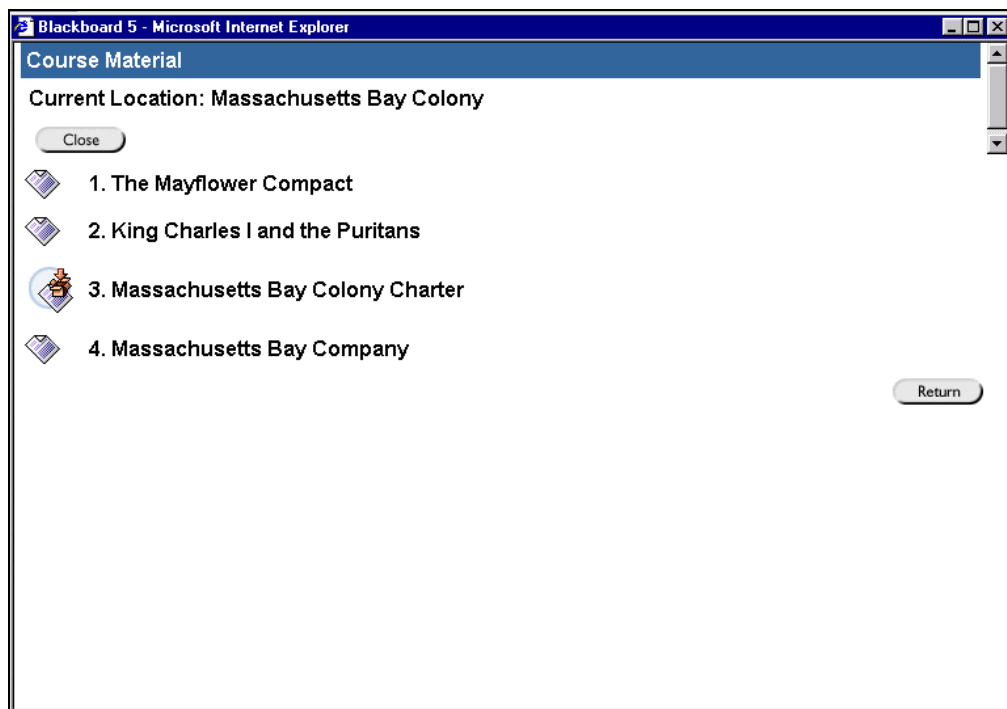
Blackboard 5 - Microsoft Internet Explorer

Course Material

Current Location: Massachusetts Bay Colony

Close

1. The Mayflower Compact

2. King Charles I and the Puritans

3. Massachusetts Bay Colony Charter

4. Massachusetts Bay Company

Return